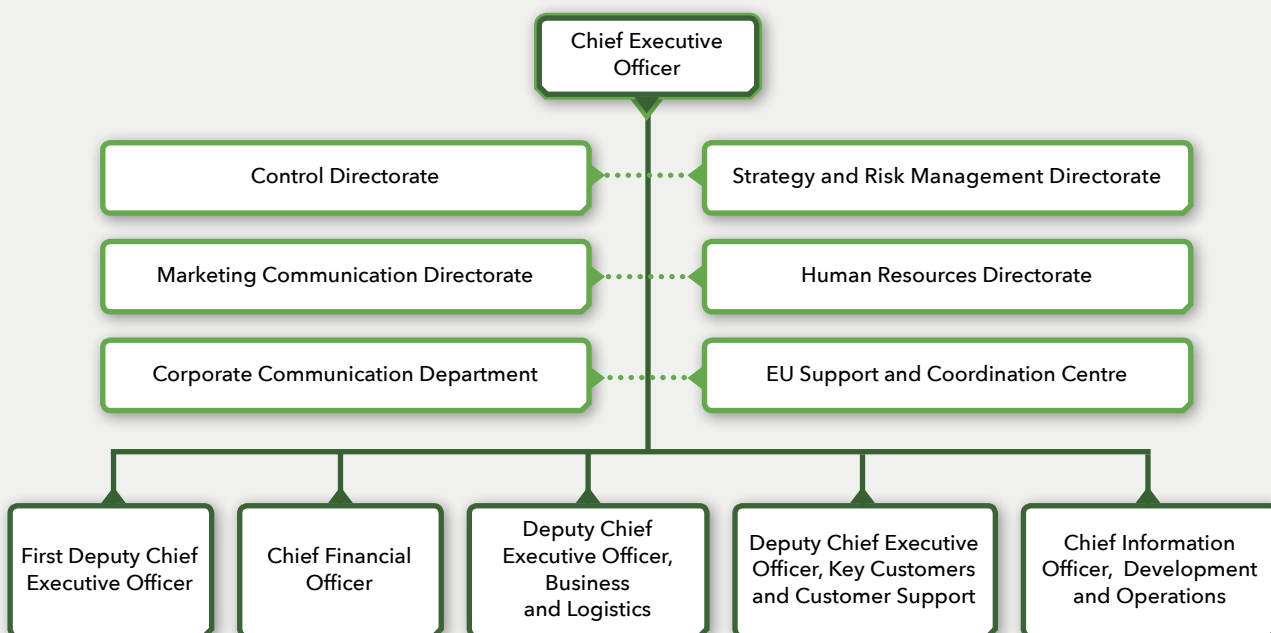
Chief Executive Officer

Control Directorate

Strategy and Risk Management Directorate

Marketing Communication Directorate

Human Resources Directorate

Corporate Communication Department

EU Support and Coordination Centre

First Deputy Chief Executive Officer

Chief Financial Officer

Deputy Chief Executive Officer, Business and Logistics

Deputy Chief Executive Officer, Key Customers and Customer Support

Chief Information Officer, Development and Operations